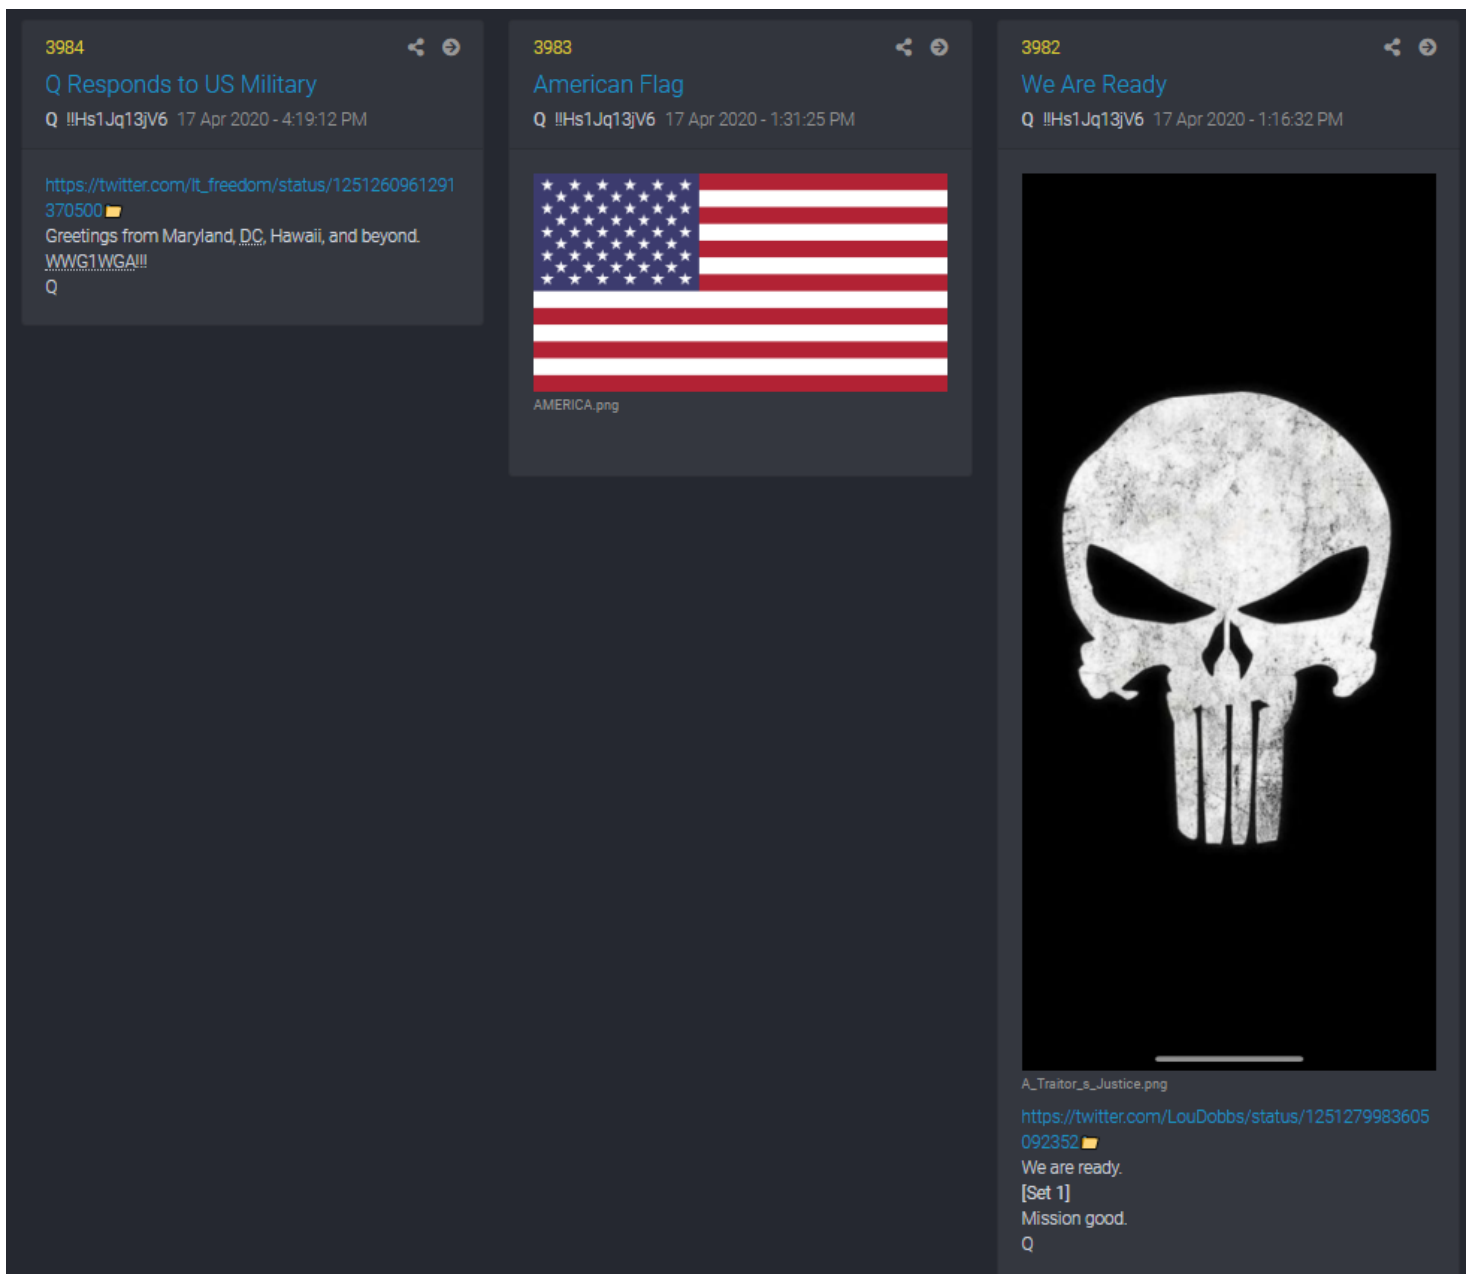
3984

Q Responds to US Military

Q !!Hs1Jq13jV6 17 Apr 2020 - 4:19:12 PM

https://twitter.com/lt_freedom/status/1251260961291370500
Greetings from Maryland, DC, Hawaii, and beyond.
WWG1WGA!!!
Q

3983

American Flag

Q !!Hs1Jq13jV6 17 Apr 2020 - 1:31:25 PM

AMERICA.png

3982

We Are Ready

Q !!Hs1Jq13jV6 17 Apr 2020 - 1:16:32 PM

A_Traitor_s_Justice.png

https://twitter.com/LouDobbs/status/1251279983605092352
We are ready.
[Set 1]
Mission good.
Q